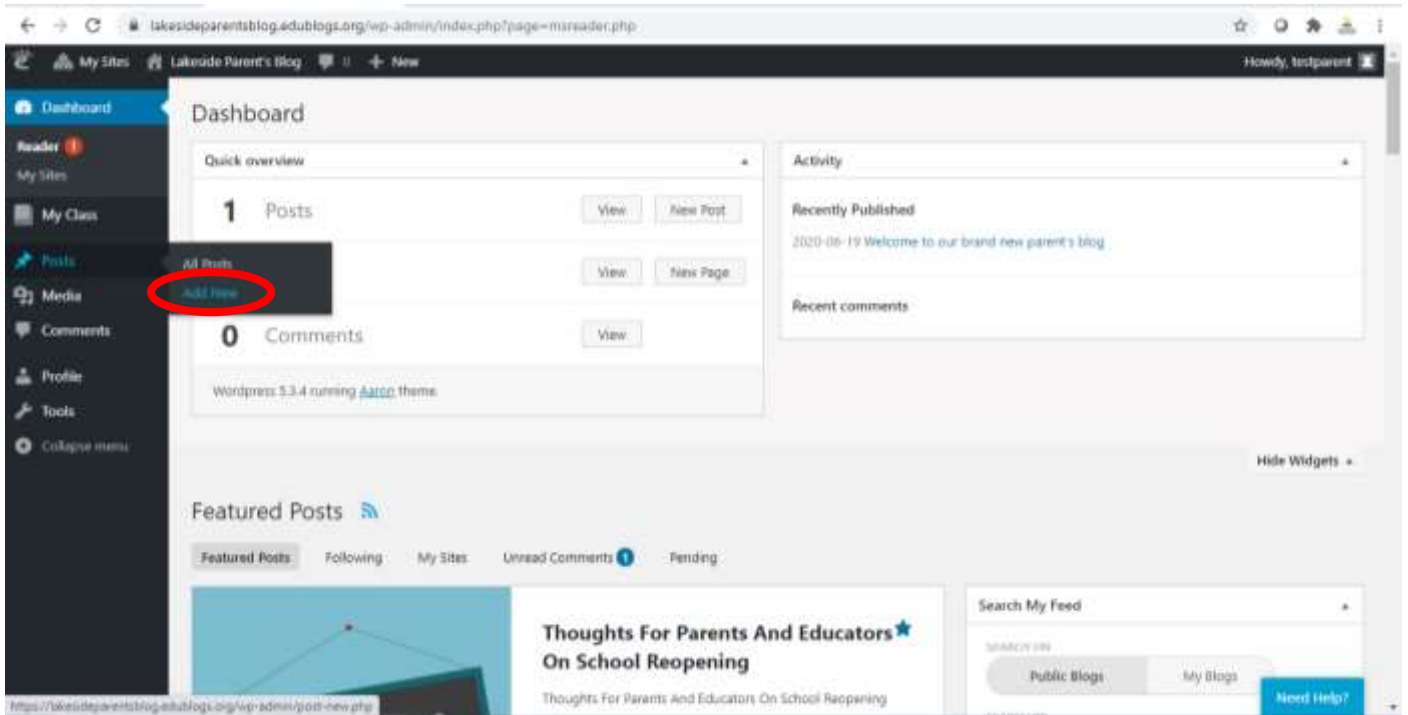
lakesideparentsblog.edublogs.org/wp-admin/index.php?page=msreader.php

My Sites Lakeside Parent's Blog 0 + New Howdy, testparent

Dashboard
Reader 1
My Sites
My Class
Posts
Media
Comments
Profile
Tools
Collapse menu

All Posts
Add New

Dashboard

Quick overview

1 Posts View New Post

View New Page

0 Comments View

Wordpress 5.3.4 running Aaron theme.

Activity

Recently Published

2020-06-19 Welcome to our brand new parent's blog

Recent comments

Hide Widgets

Featured Posts

Featured Posts Following My Sites Unread Comments 1 Pending

Thoughts For Parents And Educators On School Reopening

Thoughts For Parents And Educators On School Reopening

Search My Feed

SEARCH ON

Public Blogs My Blogs

Need Help?

https://lakesideparentsblog.edublogs.org/wp-admin/post-new.php